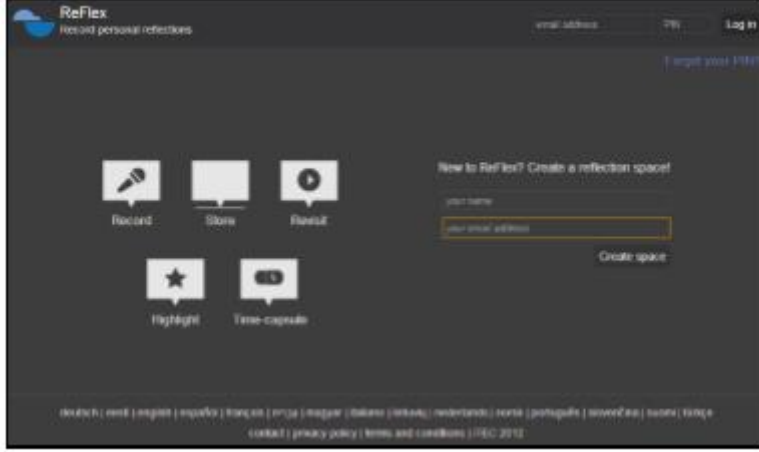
ReFlex
Record personal reflections

email address
PIN
Log in

Forgot your PIN?

Record
Store
Revisit
Highlight
Time-capsule

New to ReFlex? Create a reflection space!

your name
your email address
Create space

deutsch | eesti | english | español | français | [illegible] | magyar | italiano | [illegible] | nederlands | norsk | português | slovenčina | suomi | türkçe
contact | privacy policy | terms and conditions | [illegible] 2012